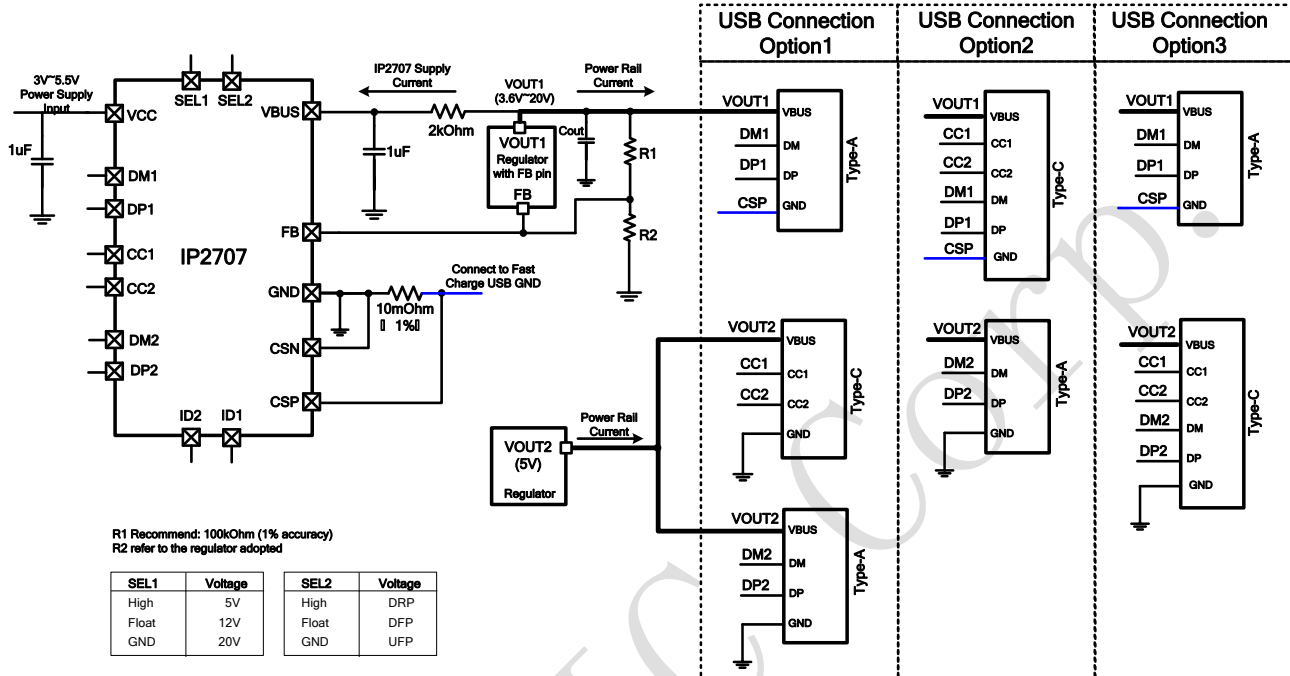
USB Connection Option1

USB Connection Option2

USB Connection Option3

3V~5.5V Power Supply Input

SEL1 SEL2

VCC

VBUS

IP2707 Supply Current

2kOhm

VOUT1 (3.6V~20V)

Power Rail Current

1uF

1uF

VOUT1 Regulator with FB pin

FB

Cout

R1

R2

DM1

DP1

CC1

CC2

DM2

DP2

IP2707

FB

GND

CSN

CSP

ID2 ID1

10mOhm
1%

Connect to Fast Charge USB GND

VOUT1
VBUS
DM1
DM
DP1
DP
CSP
GND
Type-A

VOUT1
VBUS
CC1
CC1
CC2
CC2
DM1
DM
DP1
DP
CSP
GND
Type-C

VOUT1
VBUS
DM1
DM
DP1
DP
CSP
GND
Type-A

VOUT2
VBUS
CC1
CC1
CC2
CC2
GND
Type-C

VOUT2
VBUS
DM2
DM
DP2
DP
GND
Type-A

VOUT2
VBUS
CC1
CC1
CC2
CC2
DM2
DM
DP2
DP
GND
Type-C

Power Rail Current

VOUT2 (5V)
Regulator

VOUT2
VBUS
DM2
DM
DP2
DP
GND
Type-A

R1 Recommend: 100kOhm (1% accuracy)
R2 refer to the regulator adopted

| SEL1 | Voltage |
|---|---|
| High | 5V |
| Float | 12V |
| GND | 20V |

| SEL2 | Voltage |
|---|---|
| High | DRP |
| Float | DFP |
| GND | UFP |